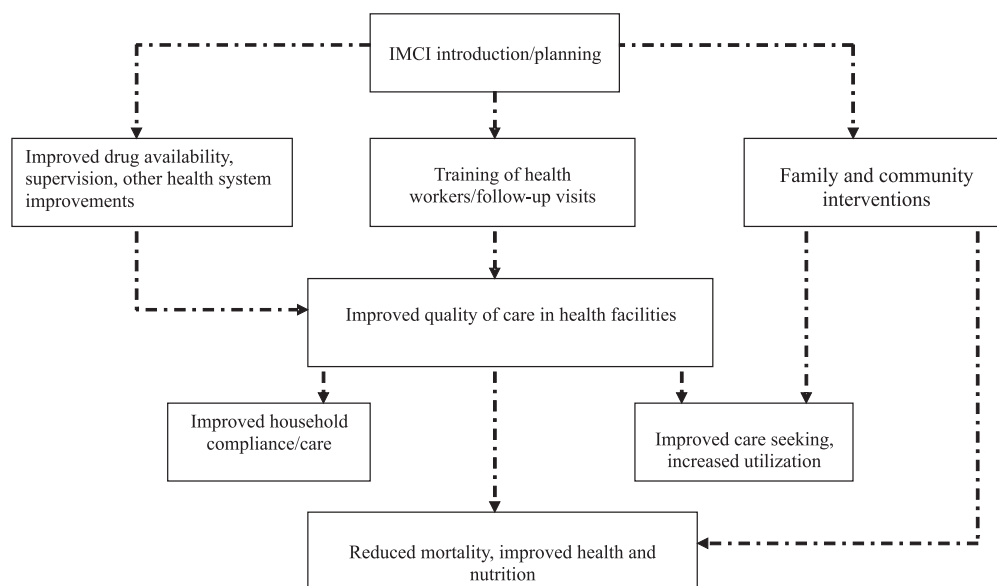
IMCI introduction/planning

Improved drug availability, supervision, other health system improvements

Training of health workers/follow-up visits

Family and community interventions

Improved quality of care in health facilities

Improved household compliance/care

Improved care seeking, increased utilization

Reduced mortality, improved health and nutrition